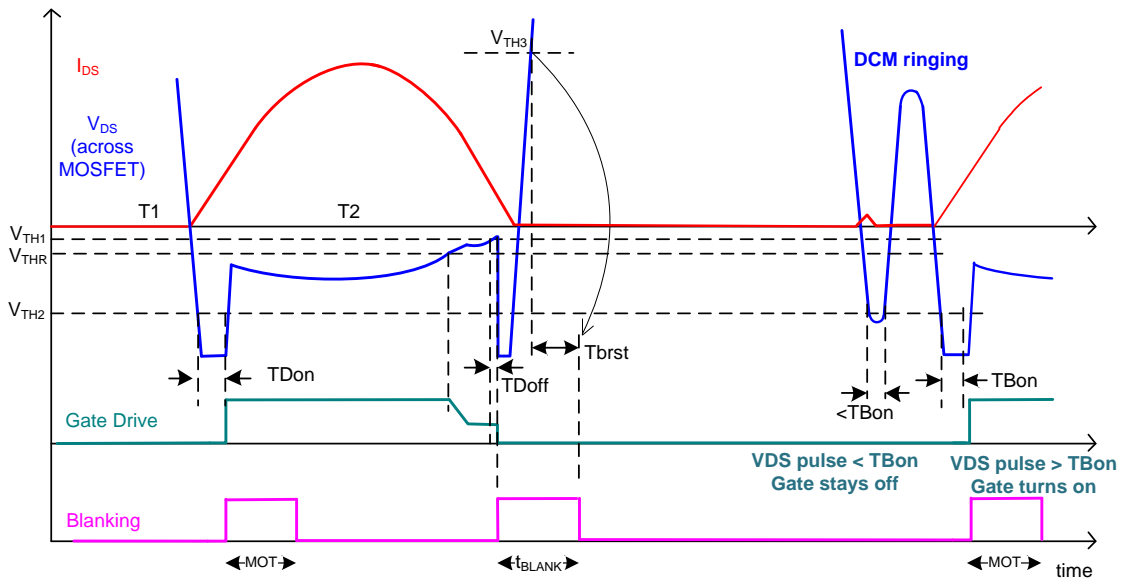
$I_{DS}$

$V_{DS}$ (across MOSFET)

$V_{TH3}$

DCM ringing

T1

T2

$V_{TH1}$

$V_{THR}$

$V_{TH2}$

Tbrst

TDon

TDoff

<TBon

TBon

Gate Drive

VDS pulse < TBon
Gate stays off

VDS pulse > TBon
Gate turns on

Blanking

MOT

$t_{BLANK}$

MOT

time